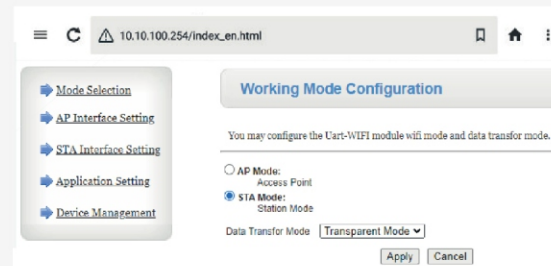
10.10.100.254/index_en.html

Mode Selection
AP Interface Setting
STA Interface Setting
Application Setting
Device Management

Working Mode Configuration

You may configure the Uart-WIFI module wifi mode and data transfor mode.

AP Mode:
Access Point
STA Mode:
Station Mode

Data Transfor Mode Transparent Mode

Apply Cancel